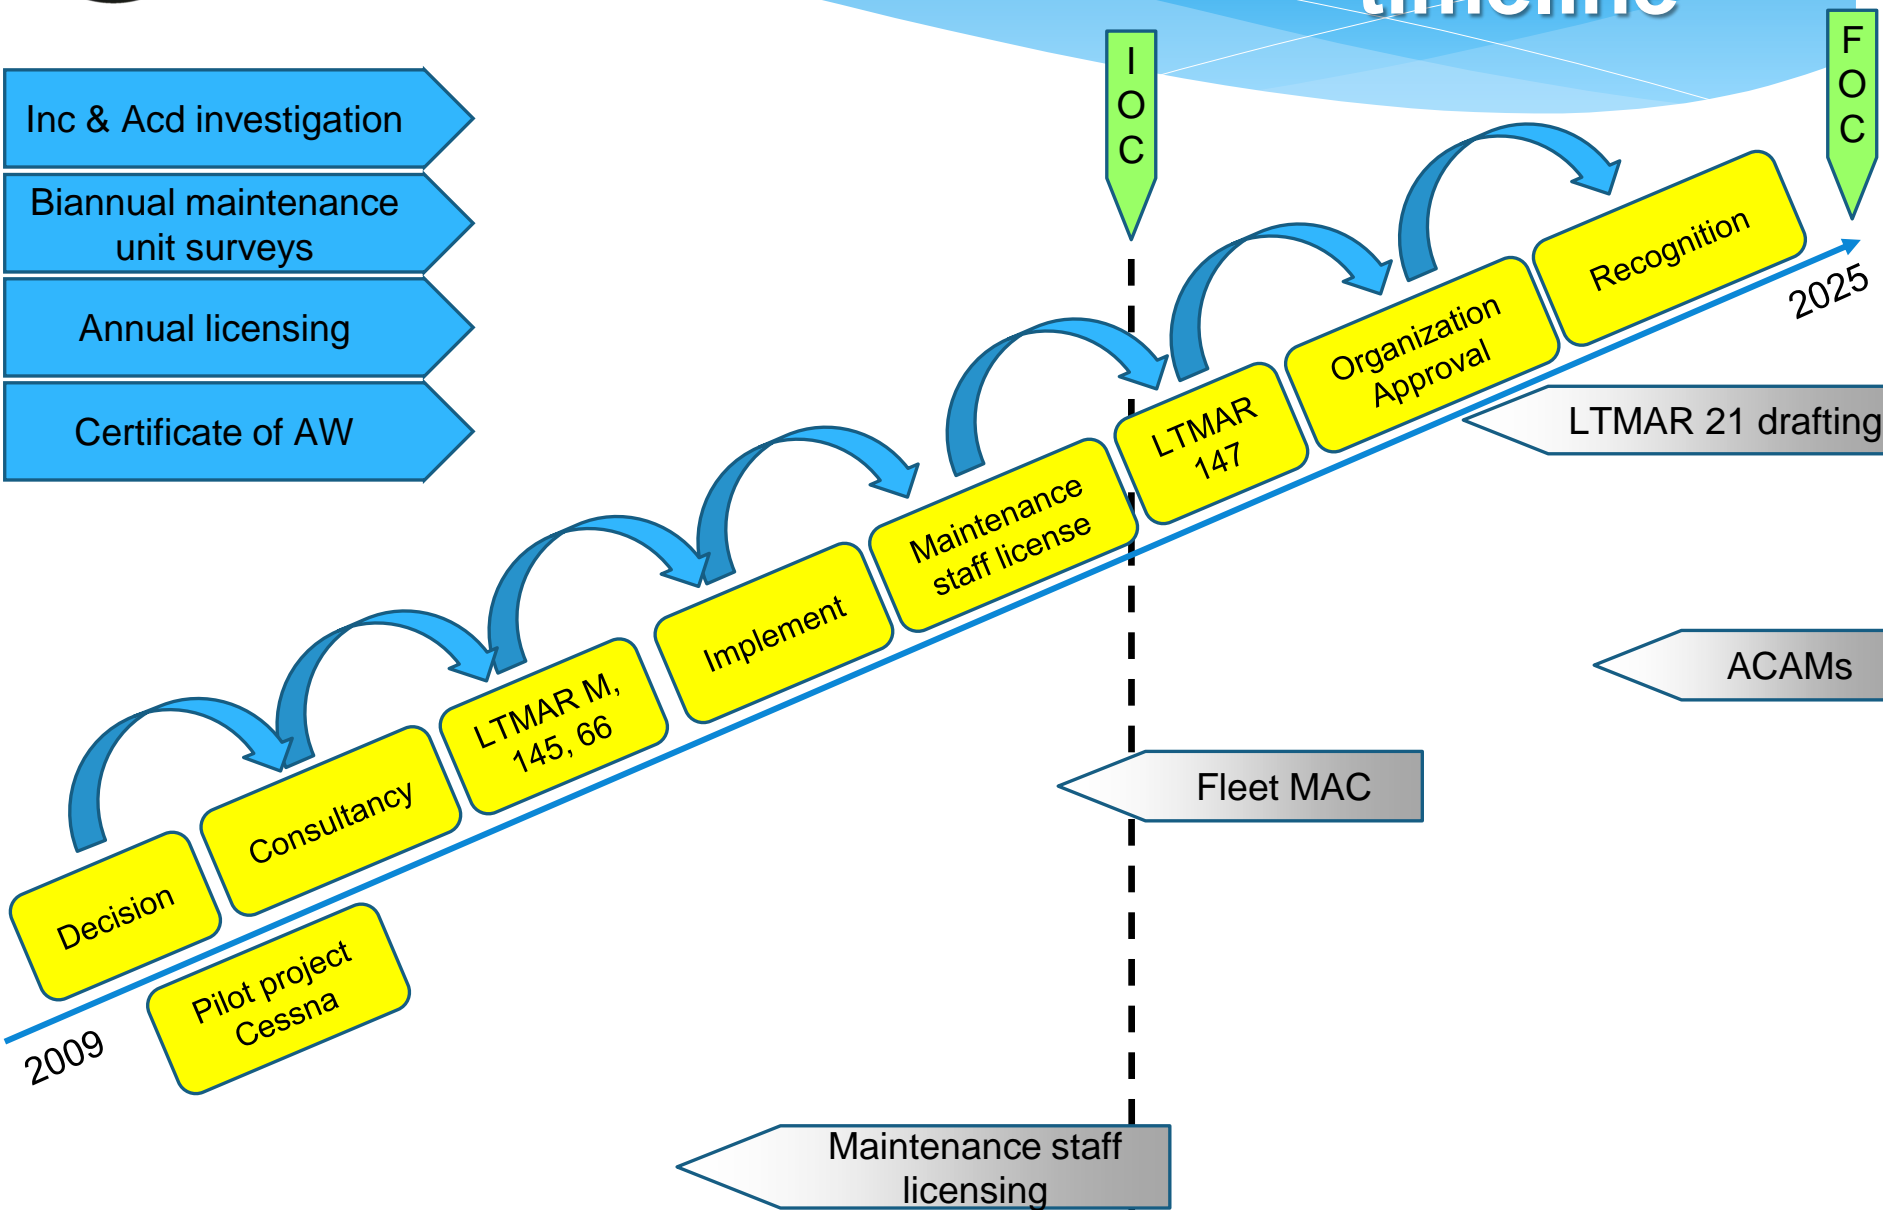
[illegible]

Inc & Acd investigation

Biannual maintenance unit surveys

Annual licensing

Certificate of AW

I O C

F O C

Recognition

2025

Organization Approval

LTMAR 147

LTMAR 21 drafting

Maintenance staff license

Implement

LTMAR M, 145, 66

Consultancy

Decision

ACAMs

Fleet MAC

Pilot project Cessna

2009

Maintenance staff licensing